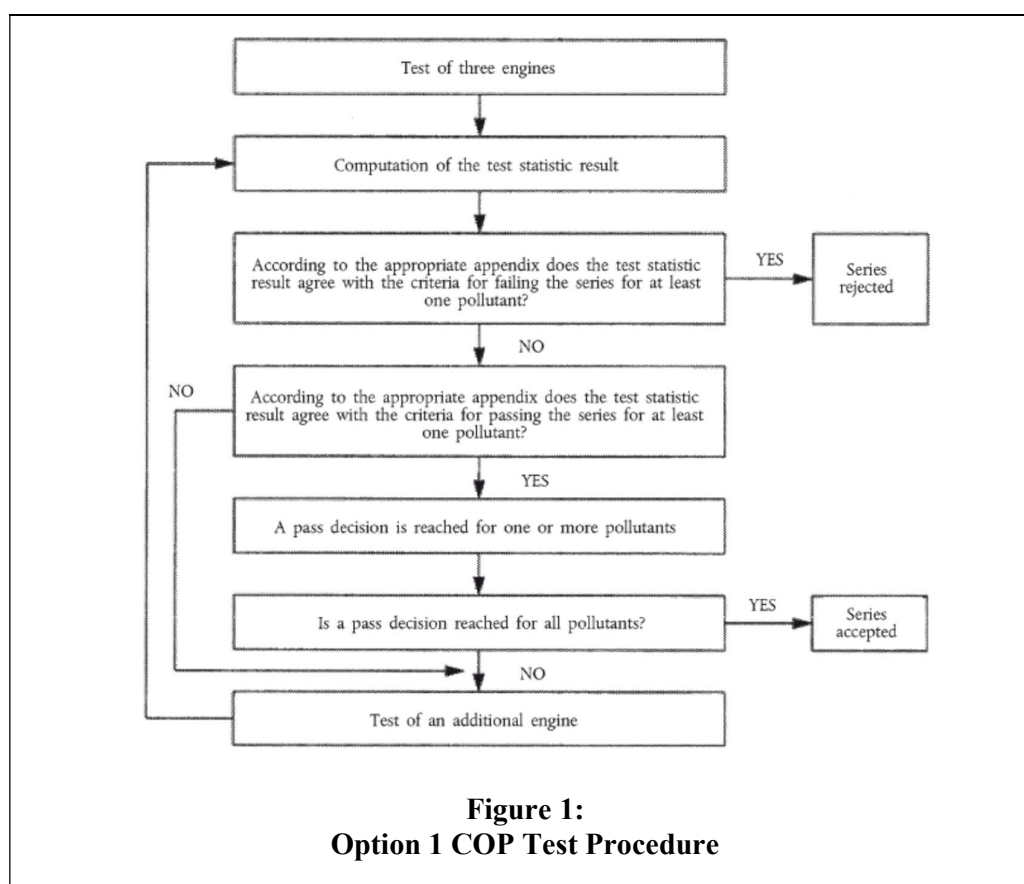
Test of three engines

Computation of the test statistic result

According to the appropriate appendix does the test statistic result agree with the criteria for failing the series for at least one pollutant?

YES

Series rejected

NO

NO

According to the appropriate appendix does the test statistic result agree with the criteria for passing the series for at least one pollutant?

YES

A pass decision is reached for one or more pollutants

Is a pass decision is reached for all pollutants?

YES

Series accepted

NO

Test of an additional engine

**Figure 1:**
**Option 1 COP Test Procedure**